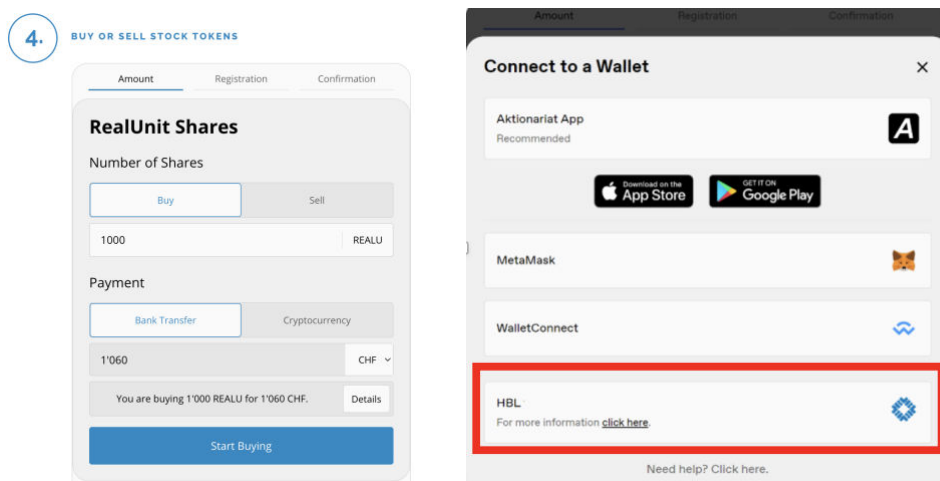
4.

BUY OR SELL STOCK TOKENS

Amount Registration Confirmation

RealUnit Shares

Number of Shares

Buy Sell

1000 REALU

Payment

Bank Transfer Cryptocurrency

1'060 CHF

You are buying 1'000 REALU for 1'060 CHF. Details

Start Buying

Amount Registration Confirmation

Connect to a Wallet ×

Aktionariat App
Recommended

Download on the App Store

GET IT ON Google Play

MetaMask

WalletConnect

HBL
For more information click here.

Need help? Click here.